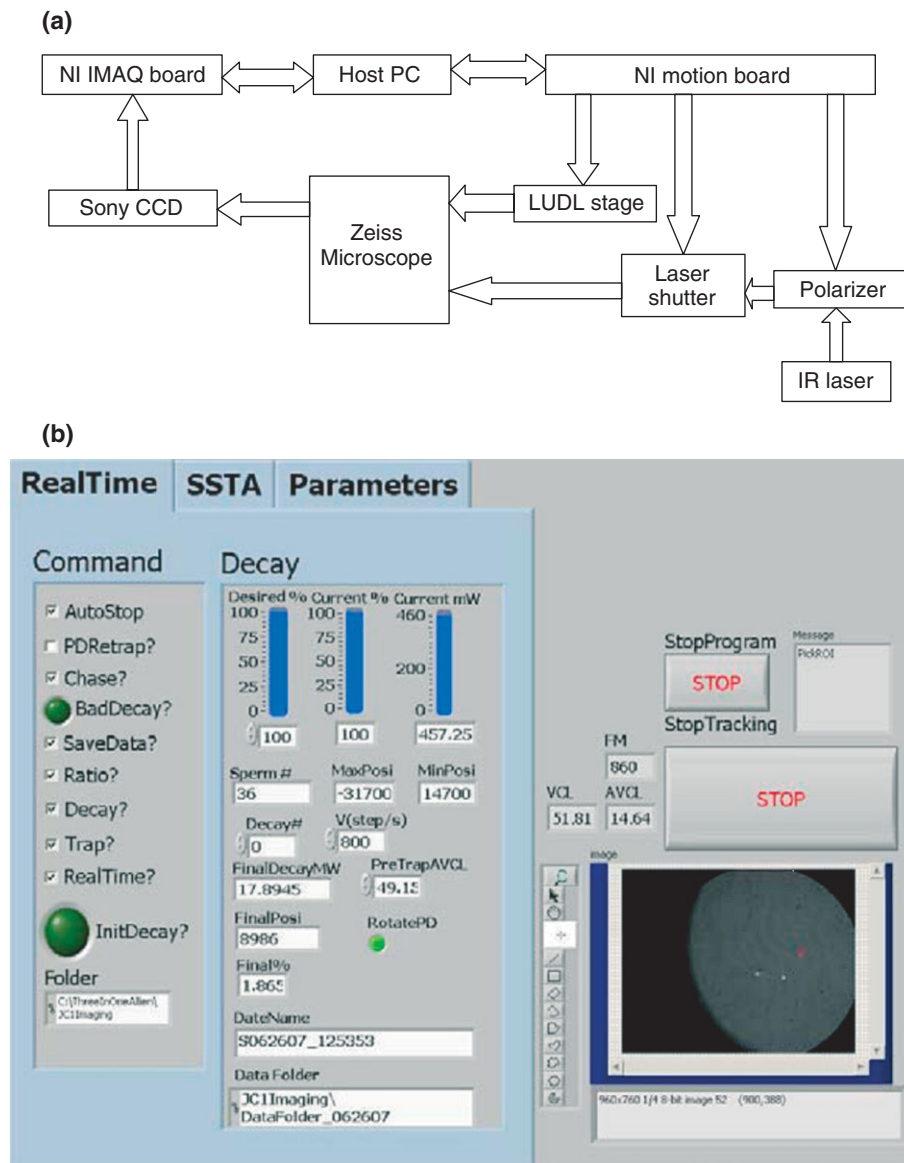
(a)

NI IMAQ board

Host PC

NI motion board

Sony CCD

Zeiss Microscope

LUDL stage

Laser shutter

Polarizer

IR laser

(b)

RealTime SSTA Parameters

Command

AutoStop

PDRetrap?

Chase?

BadDecay?

SaveData?

Ratio?

Decay?

Trap?

RealTime?

InitDecay?

Folder

C:\ThreeInOneAllen\JC1Imaging

Decay

Desired % Current % Current mW

100 100 460

75 75

50 50 200

25 25

0 0 0

100 100 457.25

Sperm # MaxPosi MinPosi

36 -31700 14700

Decay# V(step/s)

0 800

FinalDecayMW PreTrapAVCL

17.8945 49.15

FinalPosi RotatePD

8986

Final%

1.865

DateName

S062607_125353

Data Folder

JC1Imaging\DataFolder_062607

StopProgram

STOP

Message

PickROI

StopTracking

FM

860

VCL AVCL

51.81 14.64

STOP

Image

960x260 1/4 8-bit image 52 (900,388)